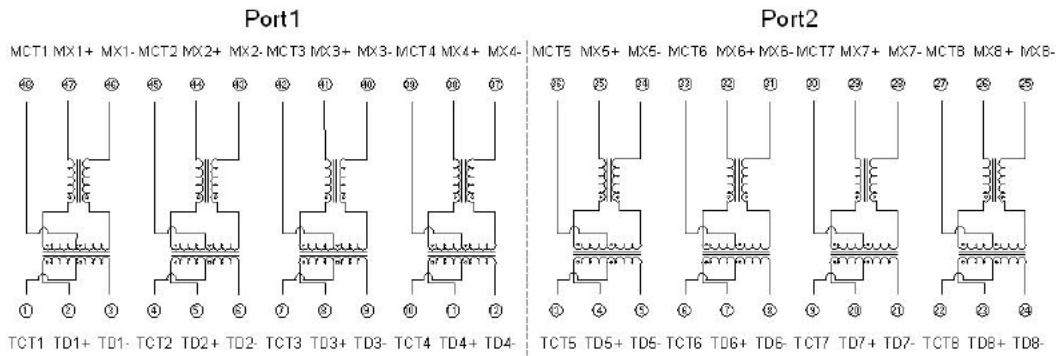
Port1

Port2

MCT1 MX1+ MX1- MCT2 MX2+ MX2- MCT3 MX3+ MX3- MCT4 MX4+ MX4-

MCT5 MX5+ MX5- MCT6 MX6+ MX6- MCT7 MX7+ MX7- MCT8 MX8+ MX8-

48 47 46 45 44 43 42 41 40 39 38 37

36 35 34 33 32 31 30 29 28 27 26 25

1 2 3 4 5 6 7 8 9 10 11 12

13 14 15 16 17 18 19 20 21 22 23 24

TCT1 TD1+ TD1- TCT2 TD2+ TD2- TCT3 TD3+ TD3- TCT4 TD4+ TD4-

TCT5 TD5+ TD5- TCT6 TD6+ TD6- TCT7 TD7+ TD7- TCT8 TD8+ TD8-